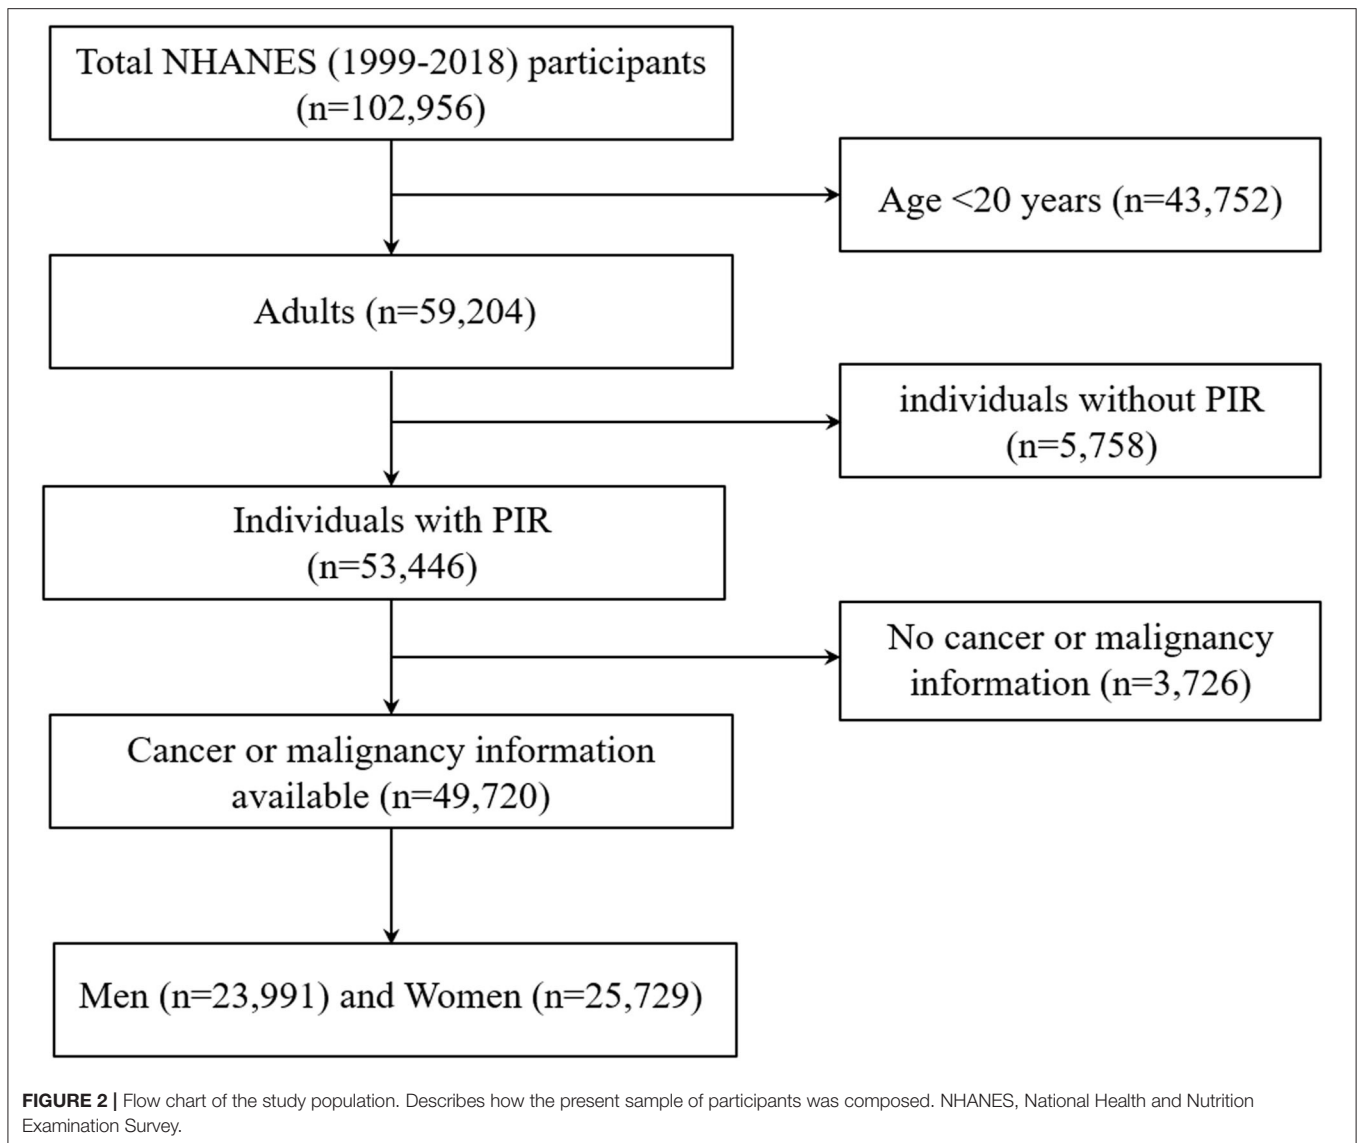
Total NHANES (1999-2018) participants (n=102,956)

Age <20 years (n=43,752)

Adults (n=59,204)

individuals without PIR (n=5,758)

Individuals with PIR (n=53,446)

No cancer or malignancy information (n=3,726)

Cancer or malignancy information available (n=49,720)

Men (n=23,991) and Women (n=25,729)

FIGURE 2 | Flow chart of the study population. Describes how the present sample of participants was composed. NHANES, National Health and Nutrition Examination Survey.